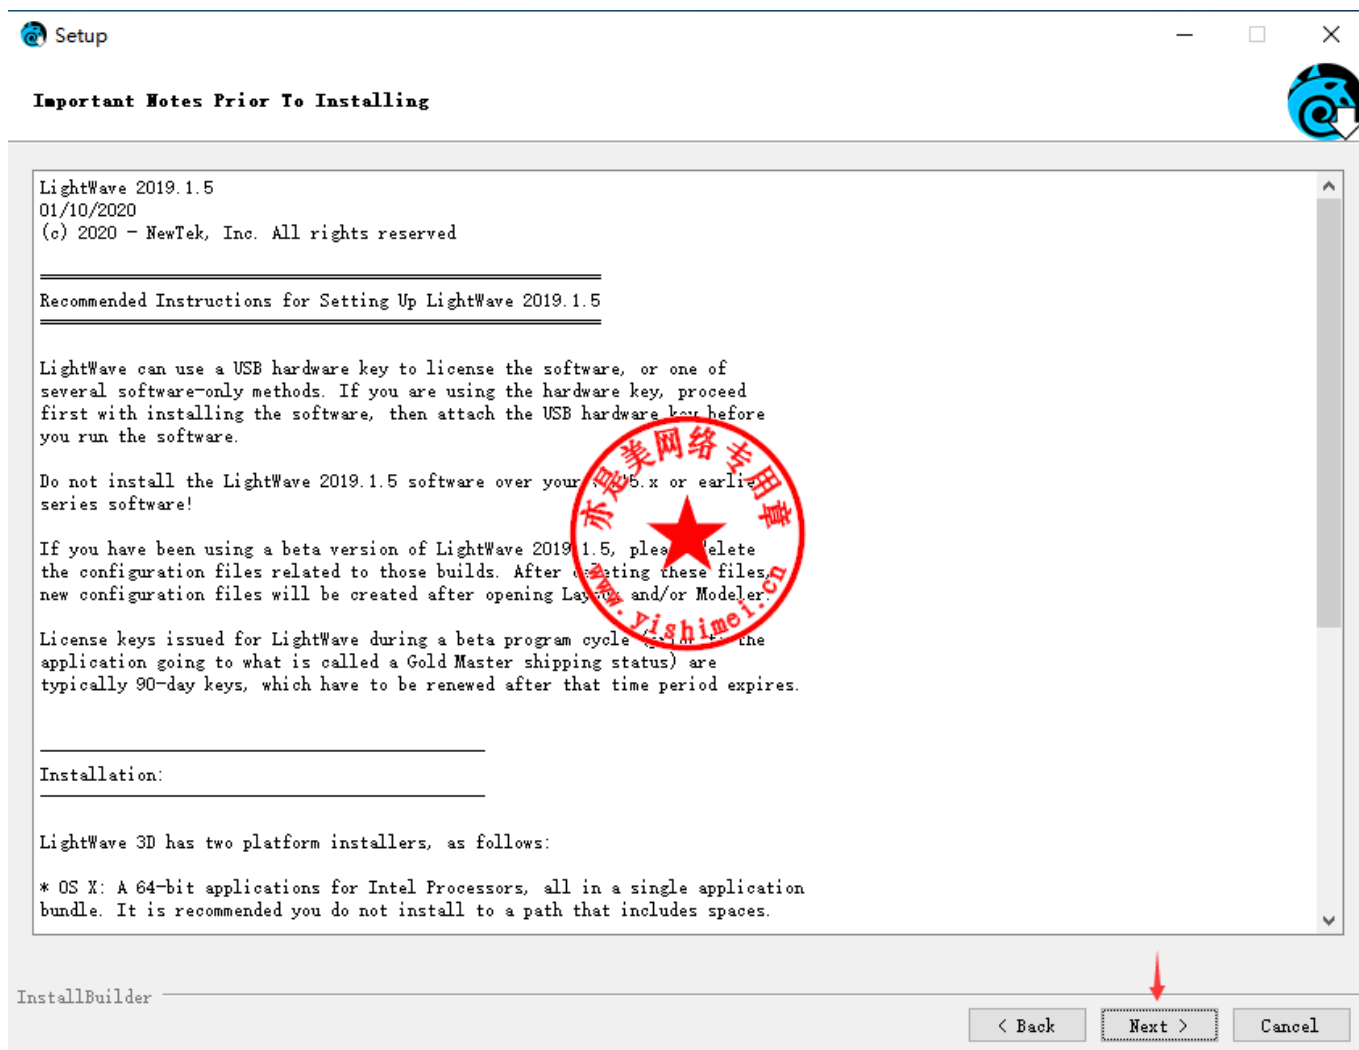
Setup

Important Notes Prior To Installing

LightWave 2019.1.5
01/10/2020
(c) 2020 - NewTek, Inc. All rights reserved

Recommended Instructions for Setting Up LightWave 2019.1.5

LightWave can use a USB hardware key to license the software, or one of several software-only methods. If you are using the hardware key, proceed first with installing the software, then attach the USB hardware key before you run the software.

Do not install the LightWave 2019.1.5 software over your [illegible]5.x or earli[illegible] series software!

If you have been using a beta version of LightWave 2019.1.5, plea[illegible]elete the configuration files related to those builds. After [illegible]ting these files, new configuration files will be created after opening Lay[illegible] and/or Modeler.

License keys issued for LightWave during a beta program cycle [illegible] the application going to what is called a Gold Master shipping status) are typically 90-day keys, which have to be renewed after that time period expires.

Installation:

LightWave 3D has two platform installers, as follows:

* OS X: A 64-bit applications for Intel Processors, all in a single application bundle. It is recommended you do not install to a path that includes spaces.

赤癸美网络专用章
www.yishimei.cn

InstallBuilder

< Back
Next >
Cancel